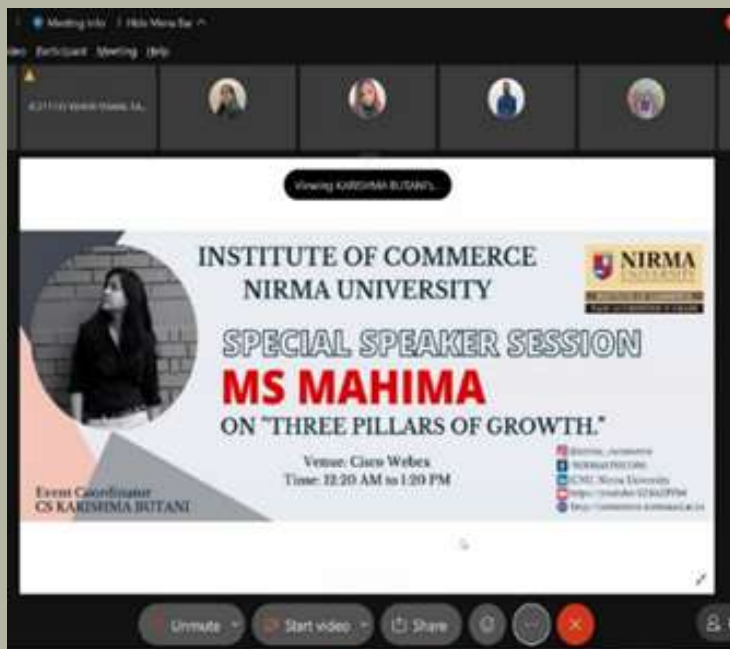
Meeting info | Hide Menu Bar ^

View Participant Meeting Help

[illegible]

Viewing KARISHMA BUTANI's...

INSTITUTE OF COMMERCE
NIRMA UNIVERSITY

NIRMA UNIVERSITY

SPECIAL SPEAKER SESSION

MS MAHIMA

ON "THREE PILLARS OF GROWTH."

Venue: Cisco Webex
Time: 12:20 AM to 1:20 PM

Event Coordinator
CS KARISHMA BUTANI

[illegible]
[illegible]
ICNU Nirma University
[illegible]
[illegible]

Unmute

Start video

Share